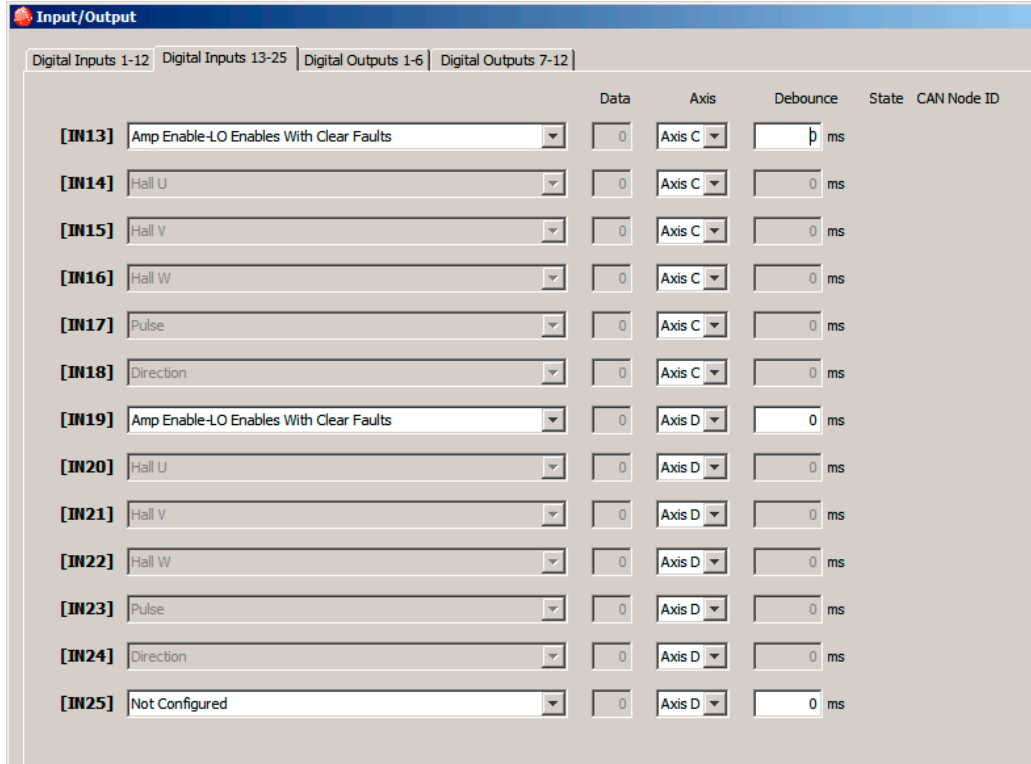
Input/Output

Digital Inputs 1-12 | Digital Inputs 13-25 | Digital Outputs 1-6 | Digital Outputs 7-12

| | | Data | Axis | Debounce | State | CAN Node ID |
|---|---|---|---|---|---|---|
| [IN13] | Amp Enable-LO Enables With Clear Faults | 0 | Axis C | 0 ms | | |
| [IN14] | Hall U | 0 | Axis C | 0 ms | | |
| [IN15] | Hall V | 0 | Axis C | 0 ms | | |
| [IN16] | Hall W | 0 | Axis C | 0 ms | | |
| [IN17] | Pulse | 0 | Axis C | 0 ms | | |
| [IN18] | Direction | 0 | Axis C | 0 ms | | |
| [IN19] | Amp Enable-LO Enables With Clear Faults | 0 | Axis D | 0 ms | | |
| [IN20] | Hall U | 0 | Axis D | 0 ms | | |
| [IN21] | Hall V | 0 | Axis D | 0 ms | | |
| [IN22] | Hall W | 0 | Axis D | 0 ms | | |
| [IN23] | Pulse | 0 | Axis D | 0 ms | | |
| [IN24] | Direction | 0 | Axis D | 0 ms | | |
| [IN25] | Not Configured | 0 | Axis D | 0 ms | | |